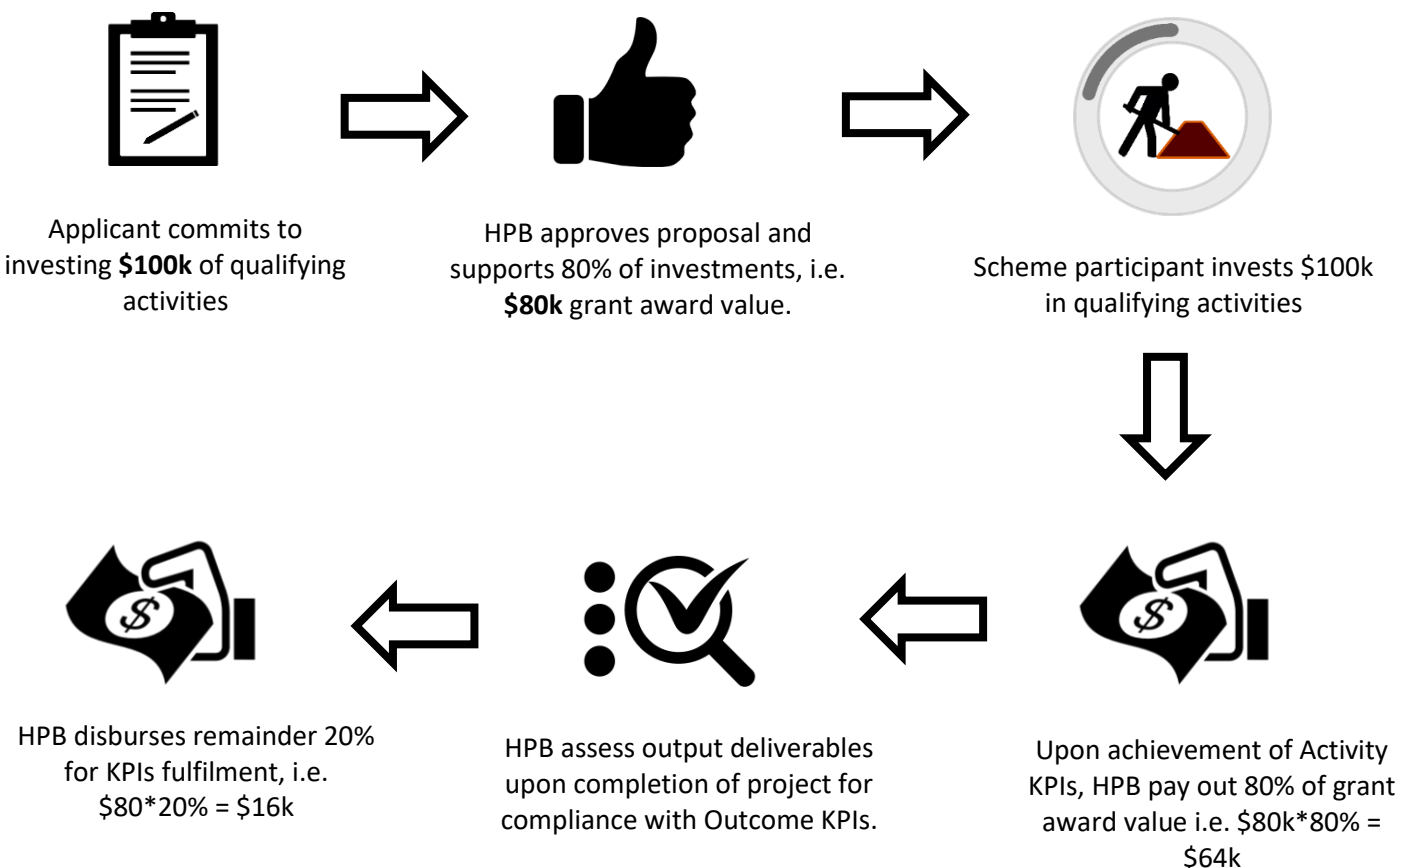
Applicant commits to investing **\$100k** of qualifying activities

HPB approves proposal and supports 80% of investments, i.e. **\$80k** grant award value.

Scheme participant invests \$100k in qualifying activities

Upon achievement of Activity KPIs, HPB pay out 80% of grant award value i.e. \$80k\*80% = \$64k

HPB assess output deliverables upon completion of project for compliance with Outcome KPIs.

HPB disburses remainder 20% for KPIs fulfilment, i.e. \$80\*20% = \$16k